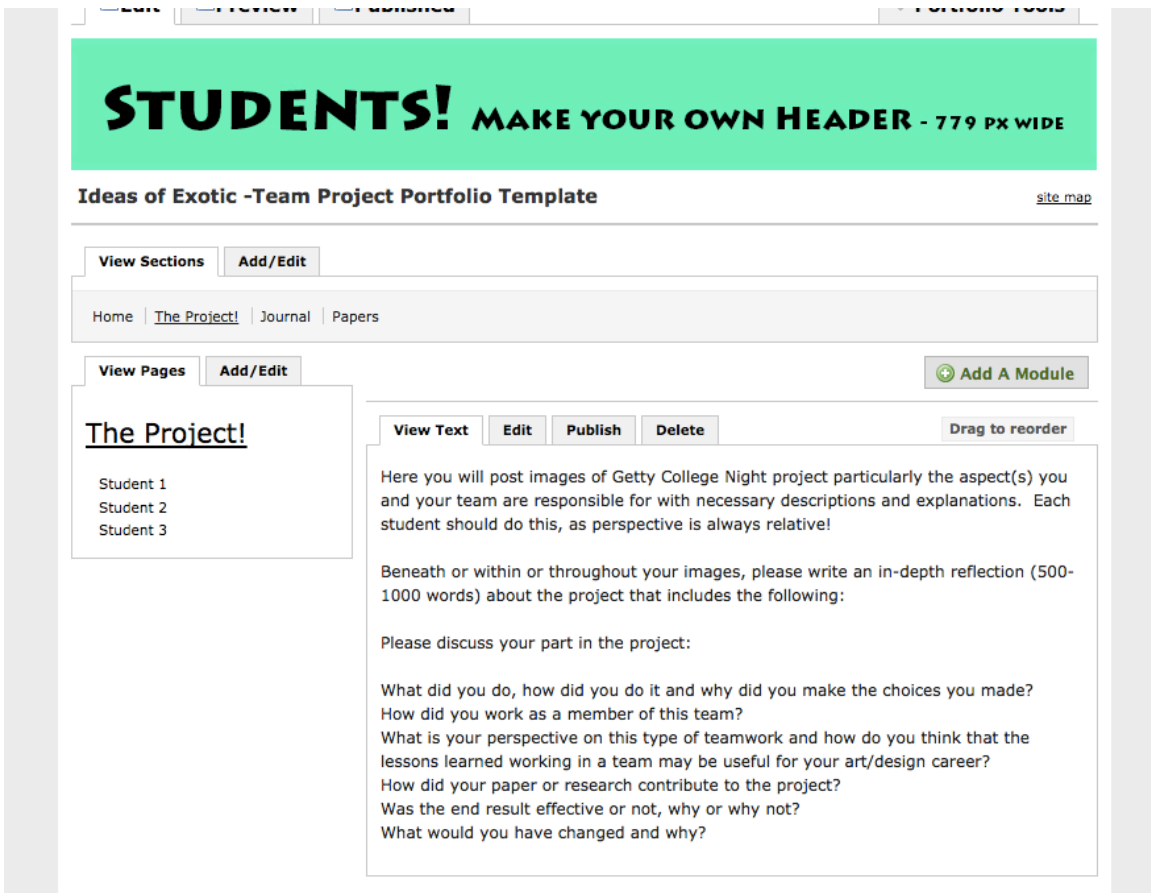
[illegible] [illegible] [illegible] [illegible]

STUDENTS! MAKE YOUR OWN HEADER - 779 PX WIDE

Ideas of Exotic -Team Project Portfolio Template

site map

View Sections | Add/Edit

Home | The Project! | Journal | Papers

View Pages | Add/Edit

Add A Module

The Project!

Student 1
Student 2
Student 3

View Text | Edit | Publish | Delete

Drag to reorder

Here you will post images of Getty College Night project particularly the aspect(s) you and your team are responsible for with necessary descriptions and explanations. Each student should do this, as perspective is always relative!

Beneath or within or throughout your images, please write an in-depth reflection (500-1000 words) about the project that includes the following:

Please discuss your part in the project:

What did you do, how did you do it and why did you make the choices you made?
How did you work as a member of this team?
What is your perspective on this type of teamwork and how do you think that the lessons learned working in a team may be useful for your art/design career?
How did your paper or research contribute to the project?
Was the end result effective or not, why or why not?
What would you have changed and why?